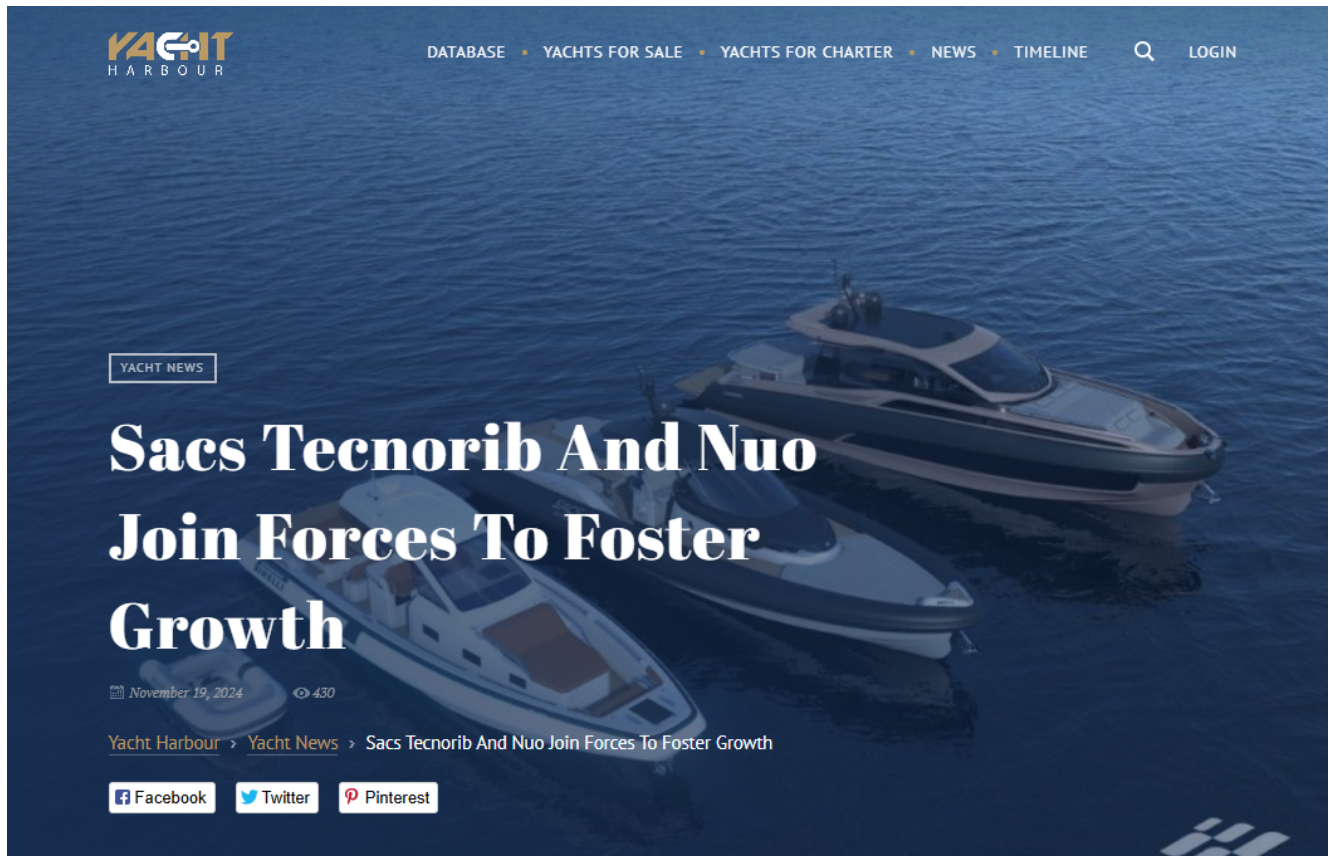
YACHT HARBOUR

DATABASE • YACHTS FOR SALE • YACHTS FOR CHARTER • NEWS • TIMELINE LOGIN

YACHT NEWS

Sacs Tecnorib And Nuo Join Forces To Foster Growth

November 19, 2024 430

Yacht Harbour › Yacht News › Sacs Tecnorib And Nuo Join Forces To Foster Growth

Facebook Twitter Pinterest